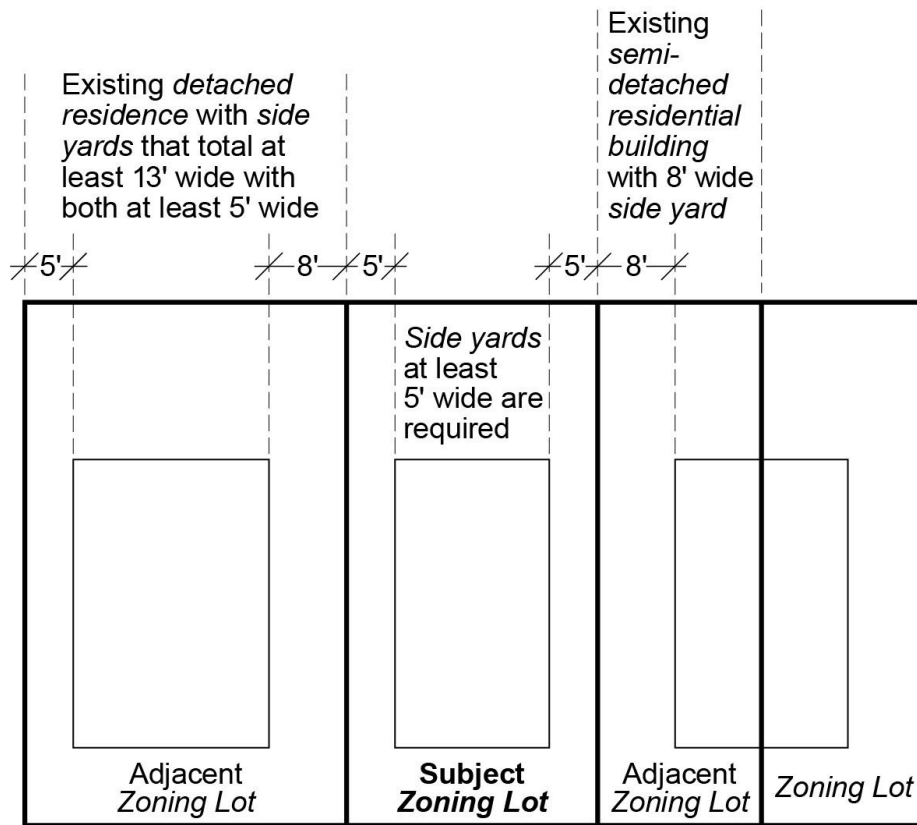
Existing detached residence with side yards that total at least 13' wide with both at least 5' wide

Existing semi-detached residential building with 8' wide side yard

5'

8'

5'

5'

8'

Side yards at least 5' wide are required

Adjacent Zoning Lot

Subject Zoning Lot

Adjacent Zoning Lot

Zoning Lot